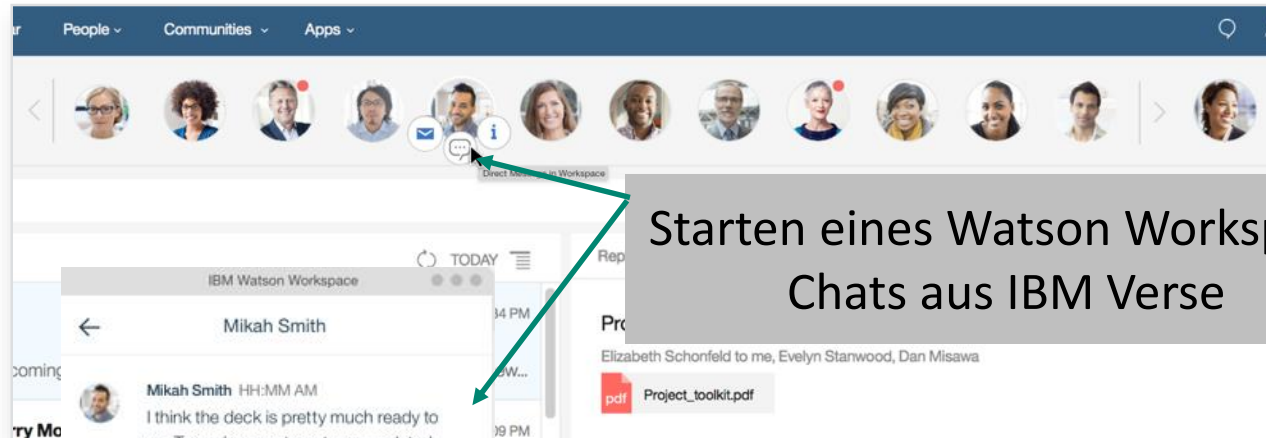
ar People ⌄ Communities ⌄ Apps ⌄

Direct Message in Workspace

Starten eines Watson Worksp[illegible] Chats aus IBM Verse

TODAY

Rep

IBM Watson Workspace

Mikah Smith

34 PM

coming

Mikah Smith HH:MM AM
I think the deck is pretty much ready to

rry Mo

09 PM

Pro

Elizabeth Schonfeld to me, Evelyn Stanwood, Dan Misawa

pdf Project_toolkit.pdf